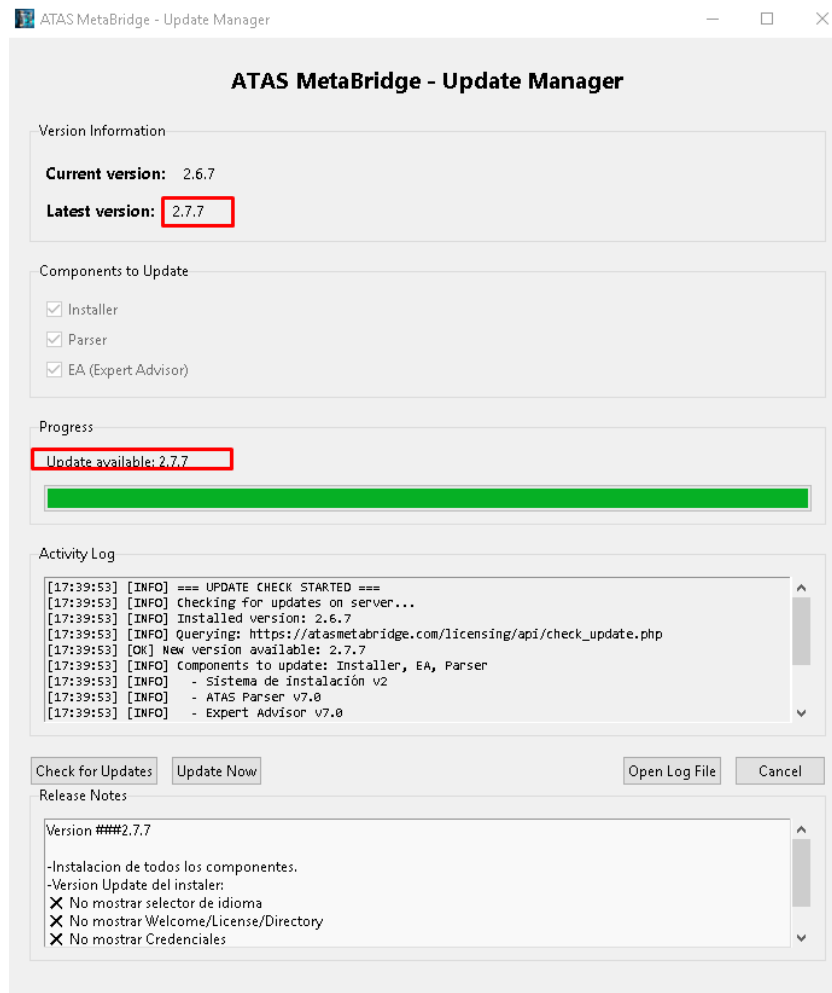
ATAS MetaBridge - Update Manager

ATAS MetaBridge - Update Manager

Version Information

Current version: 2.6.7

Latest version: 2.7.7

Components to Update

Installer

Parser

EA (Expert Advisor)

Progress

Update available: 2.7.7

Activity Log

[17:39:53] [INFO] === UPDATE CHECK STARTED ===
[17:39:53] [INFO] Checking for updates on server...
[17:39:53] [INFO] Installed version: 2.6.7
[17:39:53] [INFO] Querying: https://atasmetabridge.com/licensing/api/check_update.php
[17:39:53] [OK] New version available: 2.7.7
[17:39:53] [INFO] Components to update: Installer, EA, Parser
[17:39:53] [INFO] - Sistema de instalación v2
[17:39:53] [INFO] - ATAS Parser v7.0
[17:39:53] [INFO] - Expert Advisor v7.0

Check for Updates Update Now Open Log File Cancel

Release Notes

Version ###2.7.7

-Instalacion de todos los componentes.
-Version Update del instaler:
✕ No mostrar selector de idioma
✕ No mostrar Welcome/License/Directory
✕ No mostrar Credenciales